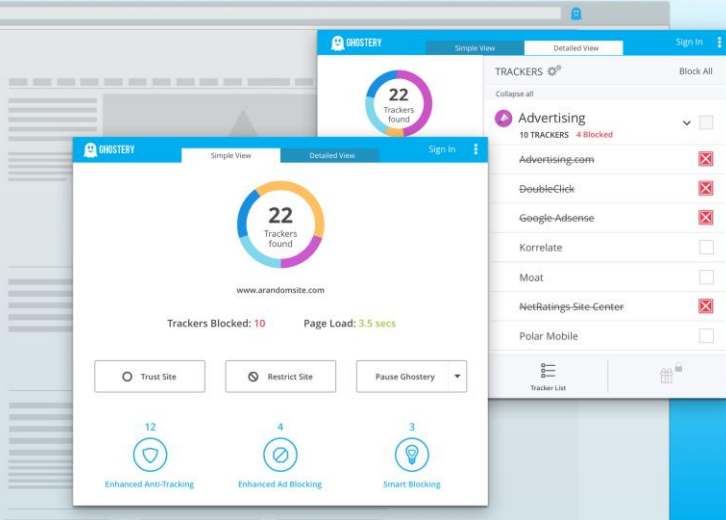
GHOSTERY

Simple View

Detailed View

Sign In

22
Trackers found

TRACKERS

Block All

Collapse all

Advertising

10 TRACKERS 4 Blocked

~~Advertising.com~~

~~DoubleClick~~

~~Google Adsense~~

Korrelate

Moat

~~NetRatings Site Center~~

Polar Mobile

Tracker List

GHOSTERY

Simple View

Detailed View

Sign In

22
Trackers found

www.arandomsite.com

Trackers Blocked: 10

Page Load: 3.5 secs

Trust Site

Restrict Site

Pause Ghostery

12
Enhanced Anti-Tracking

4
Enhanced Ad Blocking

3
Smart Blocking